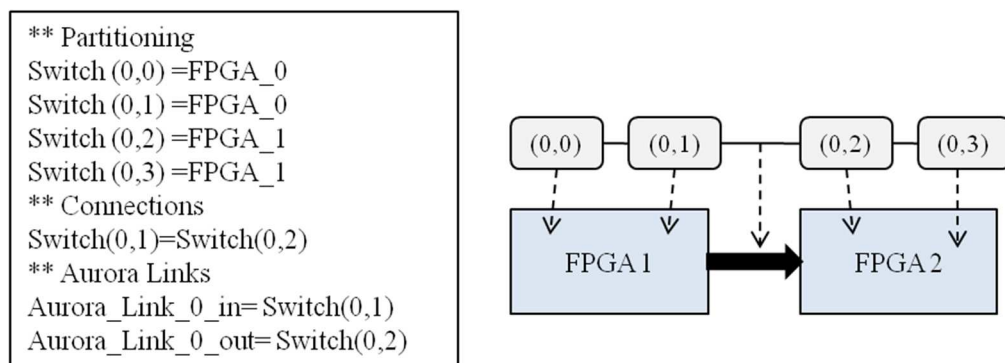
** Partitioning
Switch (0,0) =FPGA_0
Switch (0,1) =FPGA_0
Switch (0,2) =FPGA_1
Switch (0,3) =FPGA_1
** Connections
Switch(0,1)=Switch(0,2)
** Aurora Links
Aurora_Link_0_in= Switch(0,1)
Aurora_Link_0_out= Switch(0,2)

(0,0)
(0,1)
(0,2)
(0,3)
FPGA 1
FPGA 2